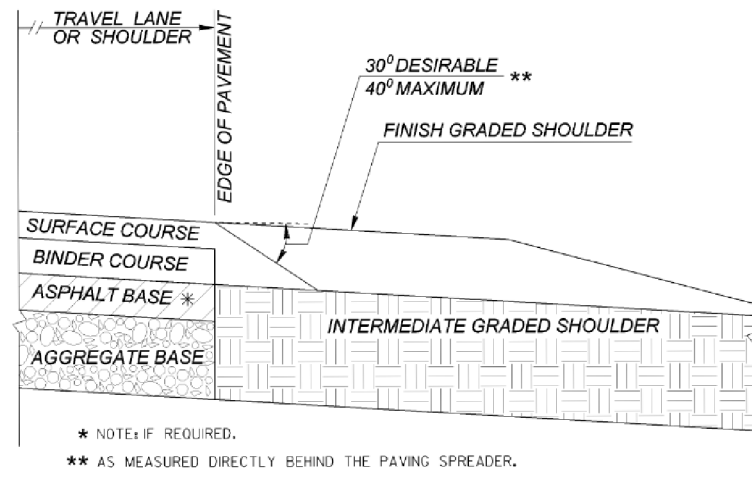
TRAVEL LANE OR SHOULDER

EDGE OF PAVEMENT

$30^0$ DESIRABLE
$40^0$ MAXIMUM **

FINISH GRADED SHOULDER

SURFACE COURSE

BINDER COURSE

ASPHALT BASE *

AGGREGATE BASE

INTERMEDIATE GRADED SHOULDER

* NOTE: IF REQUIRED.

** AS MEASURED DIRECTLY BEHIND THE PAVING SPREADER.